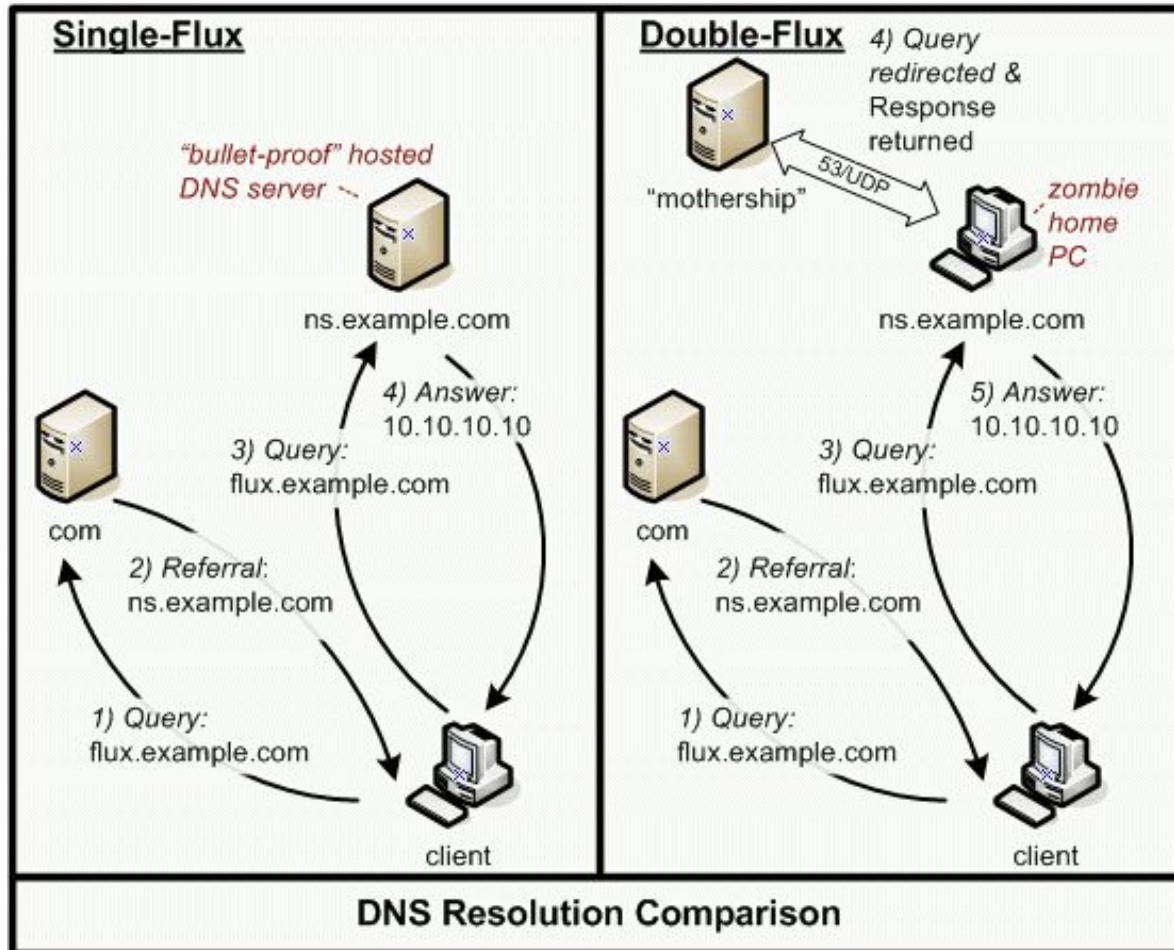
Single-Flux

"bullet-proof" hosted DNS server

ns.example.com

4) Answer: 10.10.10.10

3) Query: flux.example.com

com

2) Referral: ns.example.com

1) Query: flux.example.com

client

Double-Flux

4) Query redirected & Response returned

"mothership"

53/UDP

zombie home PC

ns.example.com

5) Answer: 10.10.10.10

3) Query: flux.example.com

com

2) Referral: ns.example.com

1) Query: flux.example.com

client

DNS Resolution Comparison